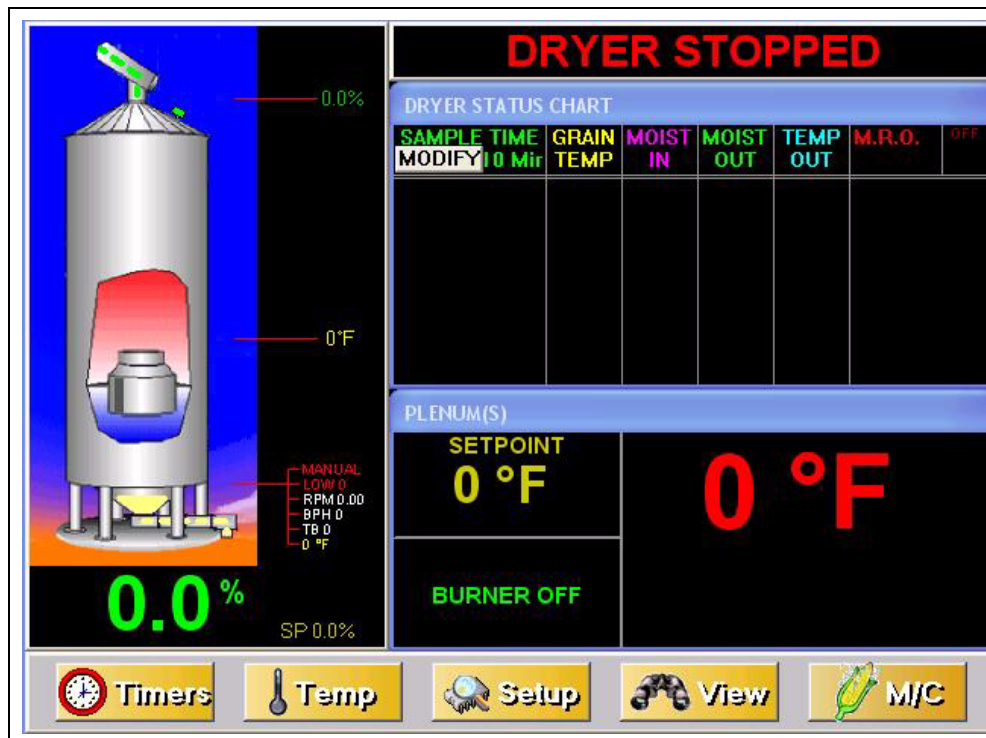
0.0%

0°F

MANUAL
LOW 0
RPM 0.00
BPH 0
TB 0
0 °F

0.0 %

SP 0.0%

DRYER STOPPED

DRYER STATUS CHART

| SAMPLE TIME MODIFY 10 Mir | GRAIN TEMP | MOIST IN | MOIST OUT | TEMP OUT | M.R.O. | OFF |
|---|---|---|---|---|---|---|

PLENUM(S)

SETPOINT
0 °F

0 °F

BURNER OFF

Timers Temp Setup View M/C